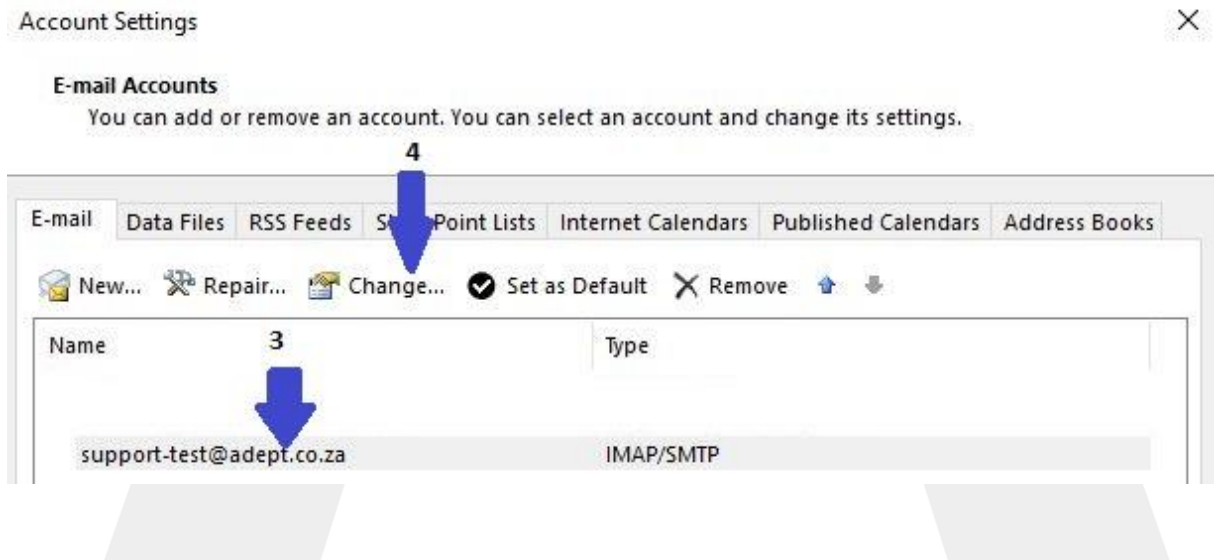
Account Settings

E-mail Accounts
You can add or remove an account. You can select an account and change its settings.

4

| E-mail | Data Files | RSS Feeds | S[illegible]Point Lists | Internet Calendars | Published Calendars | Address Books |
|---|---|---|---|---|---|---|

New... Repair... Change... Set as Default Remove

| Name | Type |
|---|---|
| support-test@adept.co.za | IMAP/SMTP |

3